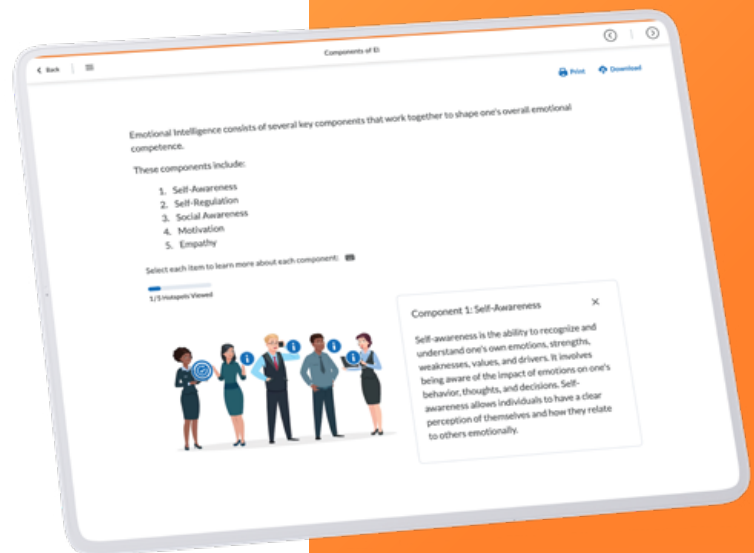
Components of EI

Back

Print

Download

Emotional Intelligence consists of several key components that work together to shape one's overall emotional competence.

These components include:

1. Self-Awareness
2. Self-Regulation
3. Social Awareness
4. Motivation
5. Empathy

Select each item to learn more about each component:

1/5 Hotspots Viewed

Component 1: Self-Awareness

Self-awareness is the ability to recognize and understand one's own emotions, strengths, weaknesses, values, and drivers. It involves being aware of the impact of emotions on one's behavior, thoughts, and decisions. Self-awareness allows individuals to have a clear perception of themselves and how they relate to others emotionally.